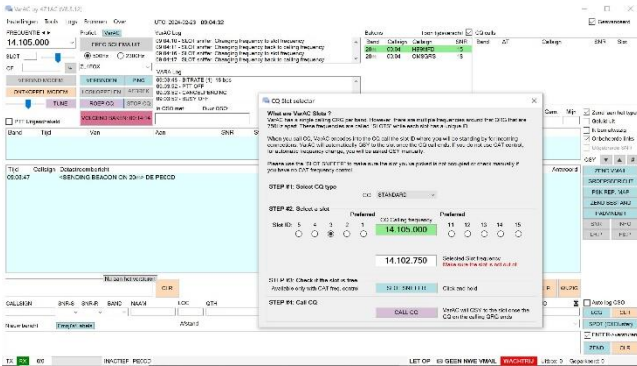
VarAC by ATHAC 4X6TUK

Instellingen Tools Logs Brennen Over

UTC 2024-02-29 09:04:32

FREQUENTIE
14.105.000

SLOT

VERBIND MODEM
ONTKOPPEL MODEM
TUNE

PTT Ingeschakeld

Band Tijd Van Aan SNR

Protocol VarAC
FREQ SCHAAL LIJST
500Hz 2300Hz
2750X
VERBINDEN PING
LOGGER BEN... ATTACK
ROEP CQ STOP CQ
VOLGEND BAKEN OVER 00:13:44

VarAC Log
09:04:10 - SLOT shifter: Changing frequency to slot frequency
09:04:11 - SLOT shifter: Changing frequency back to calling frequency
09:04:12 - SLOT shifter: Changing frequency to slot frequency
09:04:13 - SLOT shifter: Changing frequency back to calling frequency

VARA Log
00:09:45 - BITRATE (1) 18 bps
00:09:45 - PTT OFF
00:09:46 - DCD ON
00:09:46 - CALLING(2) ...
00:09:52 - BUSY OFF

Bakens
28m 03:04 HB9MFD
28m 03:04 ON6GRS

Toon bakenrelais

CQ calls
Band AT Callsign SNR S

Gereserveerd

Tijd Callsign Databeroemberichten
09:06:47 <SENDING BEACON ON 20m> DE PE0CD

CQ Slot selector

What are VarAC Slots?
VarAC has a single calling QRG per band. However, there are multiple frequencies around the QRG that are 750Hz apart. These frequencies are called "SLOTS" while each slot has a unique ID.

When you call CQ, VarAC embeds into the CQ call the slot ID where you will be standing by for incoming connections. VarAC will automatically QSY to the slot once the CQ call ends. If you do not use CAT control, for automatic frequency change, you will be asked QSY manually.

Please use the "SLOT SHIFTER" to make sure the slot you've picked is not occupied or check manually if you have no CAT frequency control.

STEP #1: Select CQ type
CQ STANDARD

STEP #2: Select a slot
Preferred Preferred
Slot ID: 5 4 3 2 1 11 12 13 14 15
CQ Calling frequency
14.105.000

14.102.750 Selected Slot frequency
Please mark the slot is NOT occupied

STEP #3: Check if the slot is free
Available only with CAT freq. control
SLOT SHIFTER
Click and hold

STEP #4: Call CQ
CALL CQ
VarAC will QSY to the slot once the CQ on the calling QRG ends

Nu aan het ontvangen
CLR

CALLSIGN SNR-S SNR-R BAND NAAM LOC QTH

Nieuw bericht Omgeef retain
Afstand

TX RX 00 INACTIEF PE0CD LET OP 69 GEEN NWE VMAIL WACHTRIJ Uitbox: 0 Gepasseerd: 0

Zend naar het logs
Ik ben afwezig
Ondersteunt links
Wegwerpen

ZEND VMAIL
GROEPSBERICHT
PSK REP. MAP
ZEND BEST. ARQ
FAVORIET
SRV INFO
QRT
CQ
Auto-log QSO
QTH
SPOT (DX/Web)
ZEND
DUR